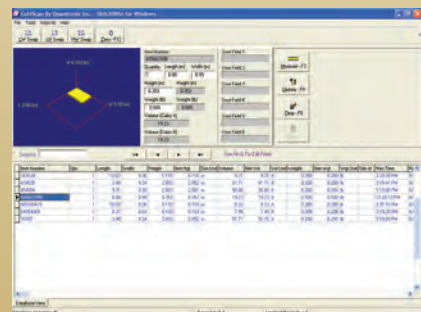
CubiScan By Quantronix Inc. - QbitDIMs for Windows

File Tools Reports Help

Item Number

Quantity Length (in) Width (in)

Weight (lb)

Volume (Cubic ft)

User Field 1

User Field 2

User Field 3

User Field 4

User Field 5

User Field 6

Measure - F1

Update - F8

Clear - F4

| Item Number | Qty | Length | Width | Height | Dim Wgt | Volume | Dim Vol | Unit Wgt | Box Qty | Temp | Date | Time | User |
|---|---|---|---|---|---|---|---|---|---|---|---|---|---|
| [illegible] | 1 | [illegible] | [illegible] | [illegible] | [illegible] | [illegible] | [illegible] | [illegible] | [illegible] | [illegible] | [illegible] | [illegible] PM | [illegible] |